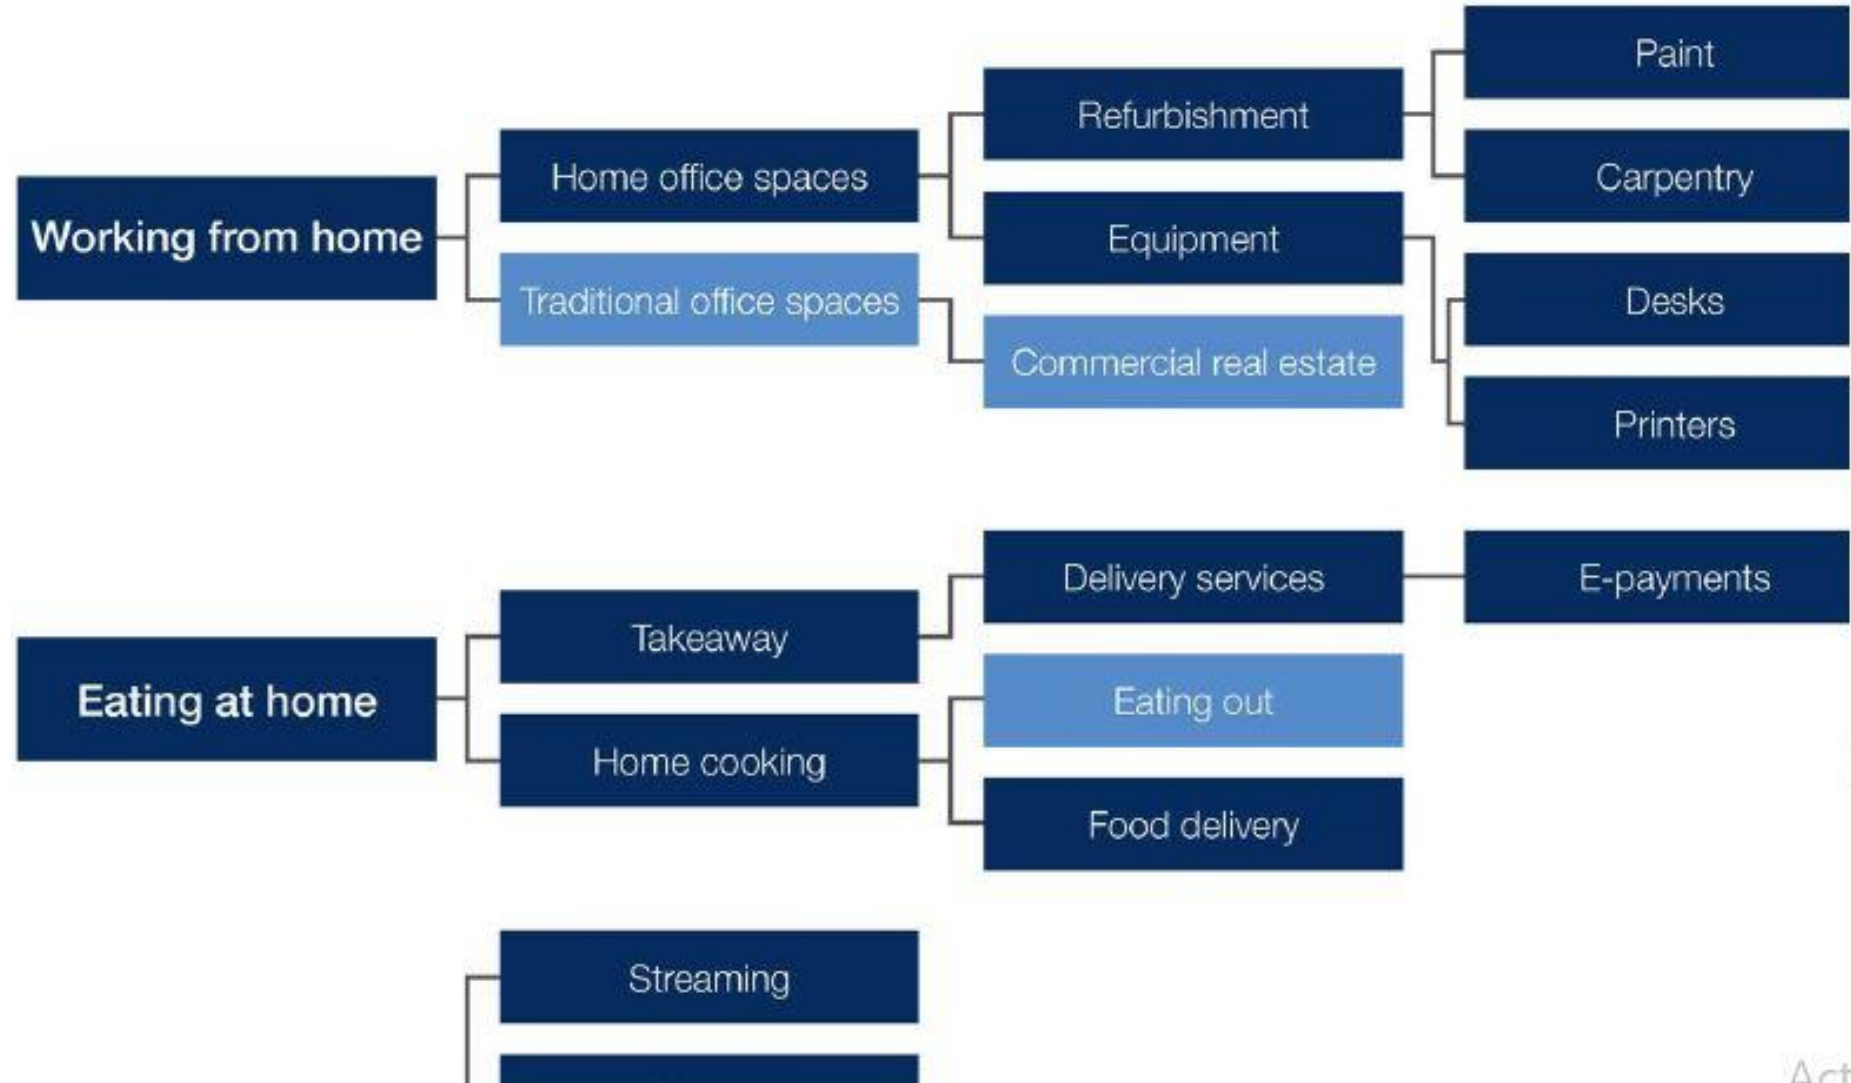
Working from home

Home office spaces

Traditional office spaces

Refurbishment

Equipment

Commercial real estate

Paint

Carpentry

Desks

Printers

Eating at home

Takeaway

Home cooking

Delivery services

Eating out

Food delivery

E-payments

Streaming

Act